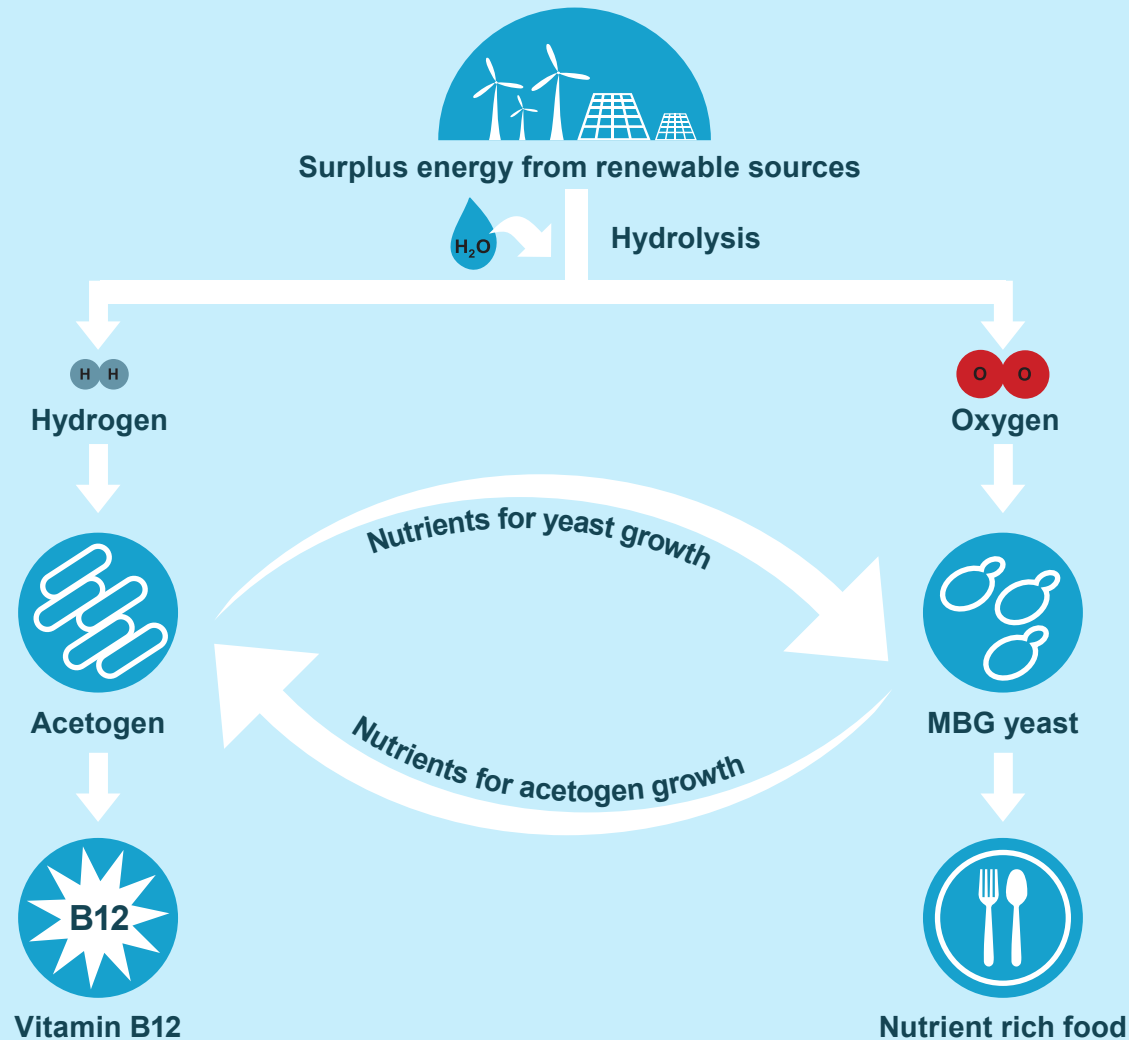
Surplus energy from renewable sources

$H_2O$

Hydrolysis

H H

Hydrogen

O O

Oxygen

Nutrients for yeast growth

Acetogen

MBG yeast

Nutrients for acetogen growth

B12

Vitamin B12

Nutrient rich food